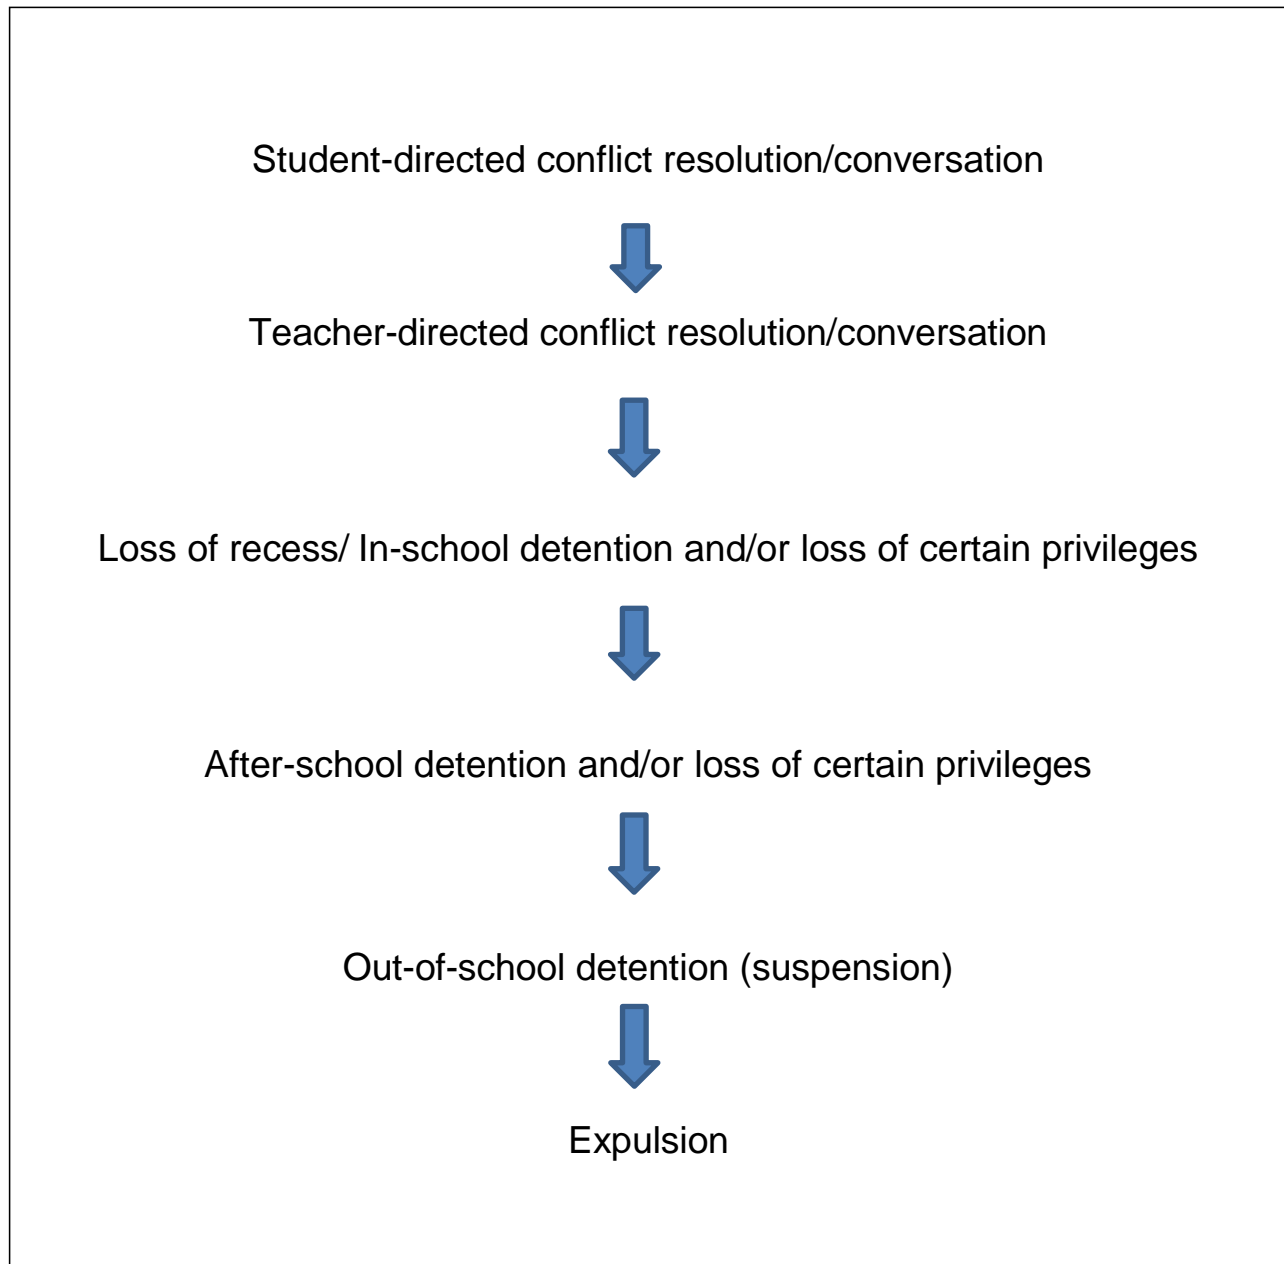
Student-directed conflict resolution/conversation

Teacher-directed conflict resolution/conversation

Loss of recess/ In-school detention and/or loss of certain privileges

After-school detention and/or loss of certain privileges

Out-of-school detention (suspension)

Expulsion